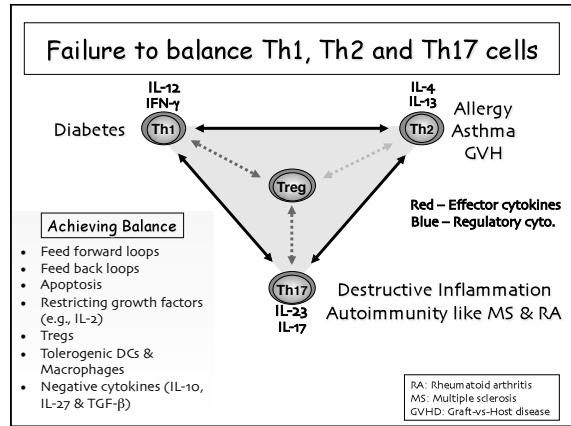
Failure to balance Th1, Th2 and Th17 cells

IL-12
IFN-γ

Diabetes Th1

IL-4
IL-13

Th2 Allergy Asthma GVH

Treg

Red – Effector cytokines
Blue – Regulatory cyto.

Achieving Balance

- Feed forward loops
- Feed back loops
- Apoptosis
- Restricting growth factors (e.g., IL-2)
- Tregs
- Tolerogenic DCs & Macrophages
- Negative cytokines (IL-10, IL-27 & TGF-β)

Th17
IL-23
IL-17

Destructive Inflammation
Autoimmunity like MS & RA

RA: Rheumatoid arthritis
MS: Multiple sclerosis
GVHD: Graft-vs-Host disease